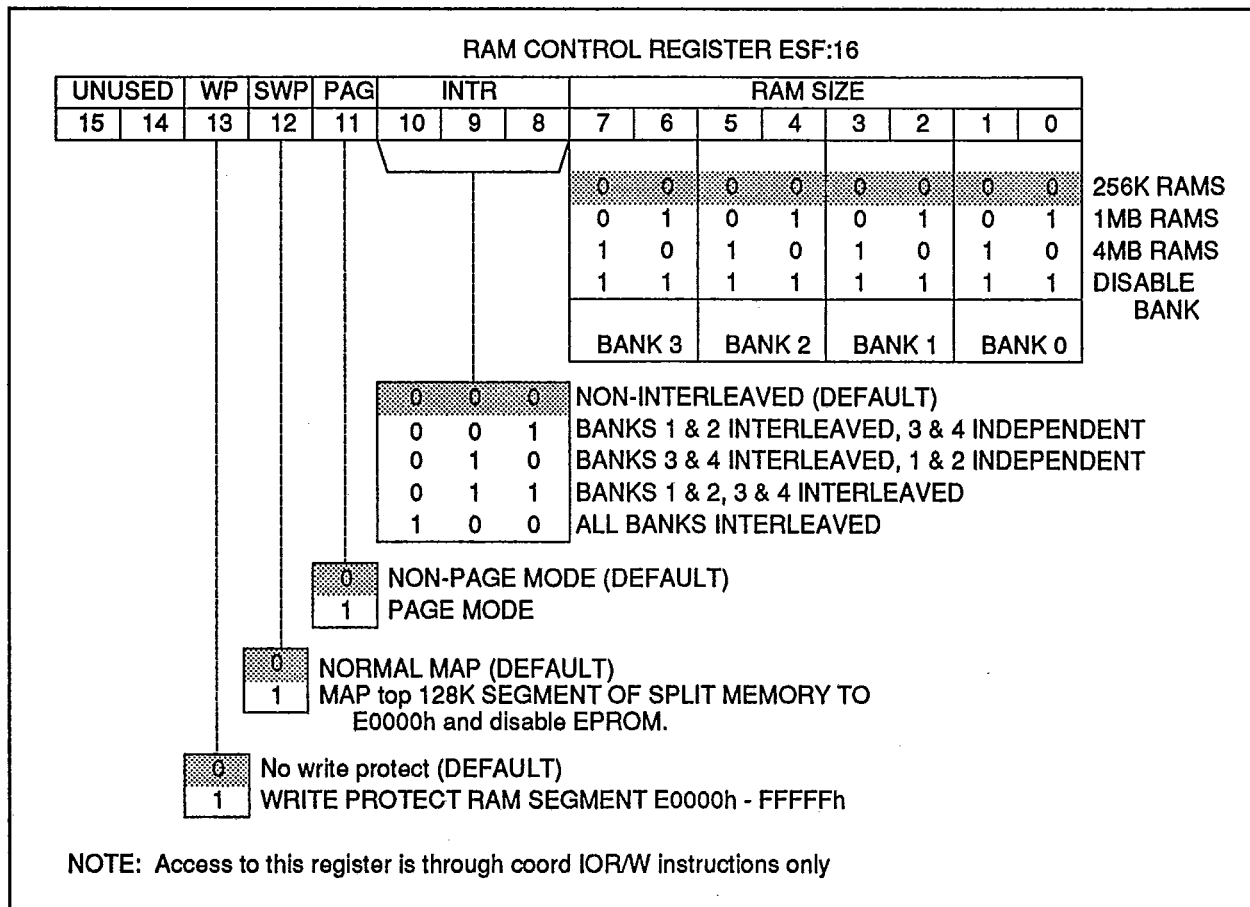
RAM CONTROL REGISTER ESF:16

| UNUSED | | WP | SWP | PAG | INTR | | | RAM SIZE | | | | | | | |
|---|---|---|---|---|---|---|---|---|---|---|---|---|---|---|---|
| 15 | 14 | 13 | 12 | 11 | 10 | 9 | 8 | 7 | 6 | 5 | 4 | 3 | 2 | 1 | 0 |

| | | | | | | | | |
|---|---|---|---|---|---|---|---|---|
| 0 | 0 | 0 | 0 | 0 | 0 | 0 | 0 | 256K RAMS |
| 0 | 1 | 0 | 1 | 0 | 1 | 0 | 1 | 1MB RAMS |
| 1 | 0 | 1 | 0 | 1 | 0 | 1 | 0 | 4MB RAMS |
| 1 | 1 | 1 | 1 | 1 | 1 | 1 | 1 | DISABLE BANK |
| BANK 3 | | BANK 2 | | BANK 1 | | BANK 0 | | |

| | | | |
|---|---|---|---|
| 0 | 0 | 0 | NON-INTERLEAVED (DEFAULT) |
| 0 | 0 | 1 | BANKS 1 & 2 INTERLEAVED, 3 & 4 INDEPENDENT |
| 0 | 1 | 0 | BANKS 3 & 4 INTERLEAVED, 1 & 2 INDEPENDENT |
| 0 | 1 | 1 | BANKS 1 & 2, 3 & 4 INTERLEAVED |
| 1 | 0 | 0 | ALL BANKS INTERLEAVED |

0 NON-PAGE MODE (DEFAULT)
1 PAGE MODE

0 NORMAL MAP (DEFAULT)
1 MAP top 128K SEGMENT OF SPLIT MEMORY TO E0000h and disable EPROM.

0 No write protect (DEFAULT)
1 WRITE PROTECT RAM SEGMENT E0000h - FFFFFh

NOTE: Access to this register is through coord IOR/W instructions only